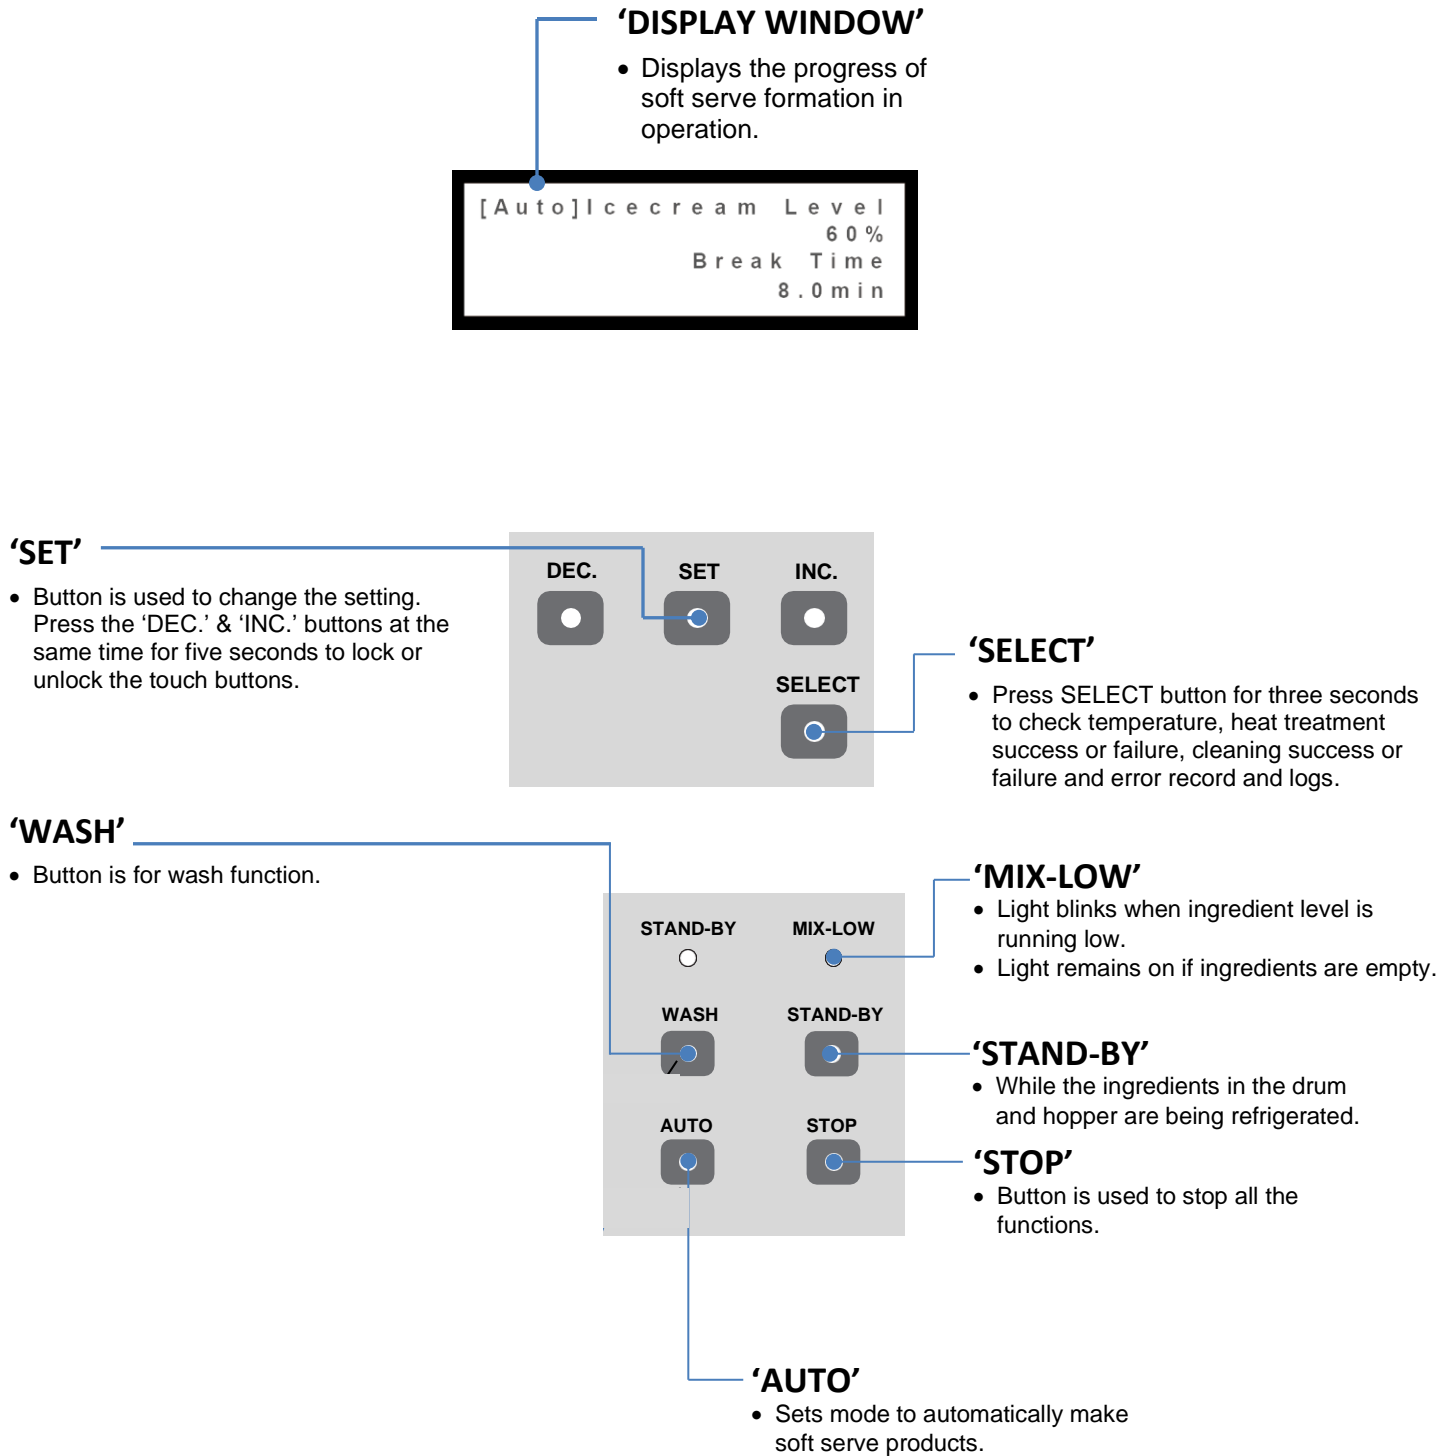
‘DISPLAY WINDOW’

• Displays the progress of soft serve formation in operation.

[Auto]Icecream Level
60%
Break Time
8.0min

‘SET’

• Button is used to change the setting. Press the ‘DEC.’ & ‘INC.’ buttons at the same time for five seconds to lock or unlock the touch buttons.

DEC.
SET
INC.
SELECT

‘SELECT’

• Press SELECT button for three seconds to check temperature, heat treatment success or failure, cleaning success or failure and error record and logs.

‘WASH’

• Button is for wash function.

STAND-BY
MIX-LOW
WASH
STAND-BY
AUTO
STOP

‘MIX-LOW’

• Light blinks when ingredient level is running low.
• Light remains on if ingredients are empty.

‘STAND-BY’

• While the ingredients in the drum and hopper are being refrigerated.

‘STOP’

• Button is used to stop all the functions.

‘AUTO’

• Sets mode to automatically make soft serve products.